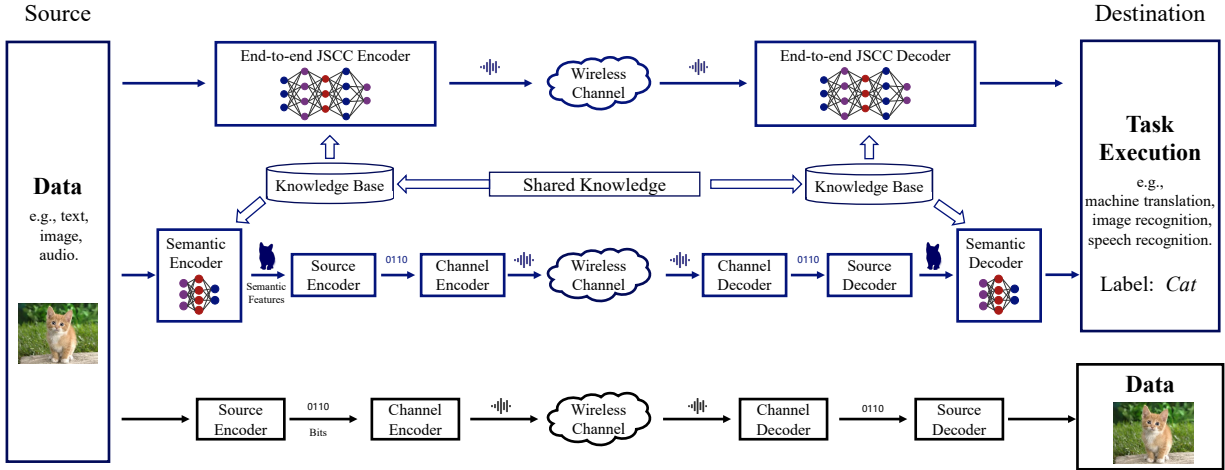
Source

Destination

End-to-end JSCC Encoder

Wireless Channel

End-to-end JSCC Decoder

Data
e.g., text, image, audio.

Task Execution
e.g., machine translation, image recognition, speech recognition.

Label: *Cat*

Knowledge Base

Shared Knowledge

Knowledge Base

Semantic Encoder

Semantic Features

Source Encoder

0110

Channel Encoder

Wireless Channel

Channel Decoder

0110

Source Decoder

Semantic Decoder

Source Encoder

0110
Bits

Channel Encoder

Wireless Channel

Channel Decoder

0110

Source Decoder

Data